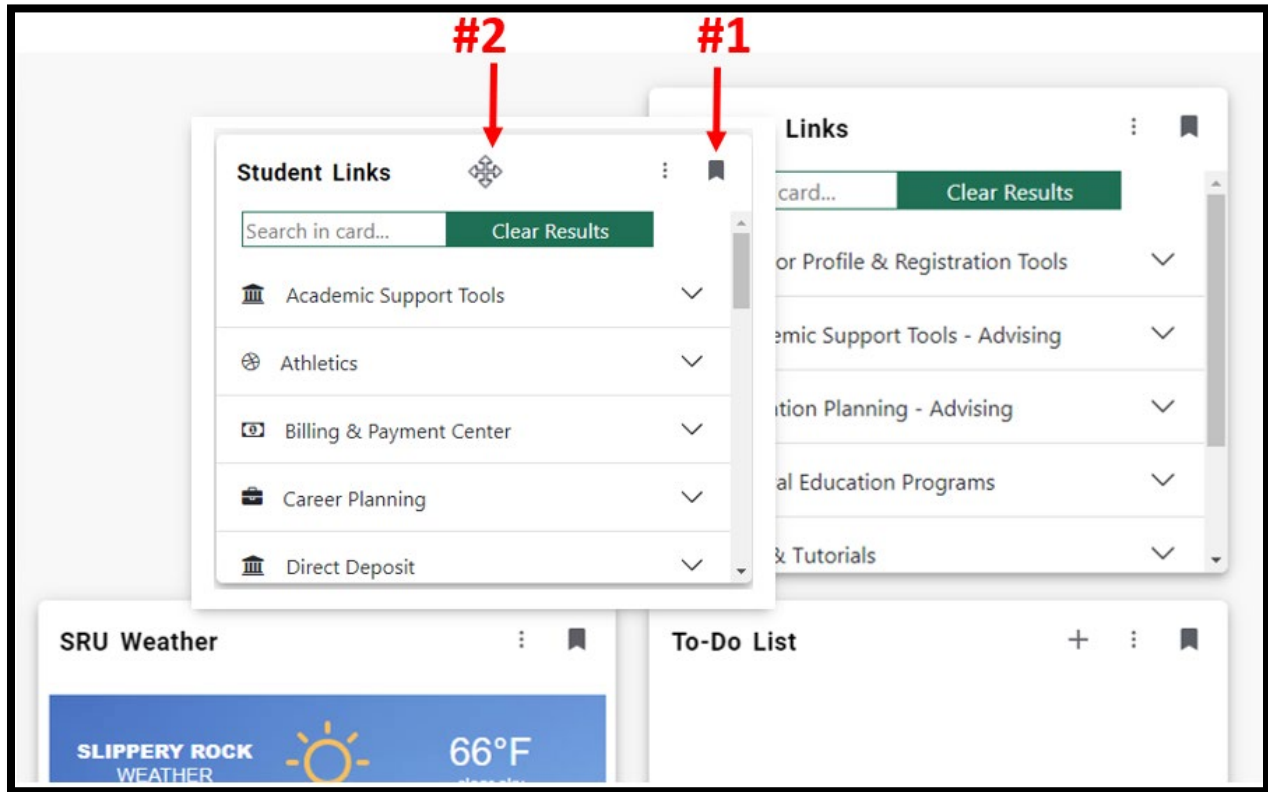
#2
#1

Links
card...
Clear Results
or Profile & Registration Tools
emic Support Tools - Advising
ation Planning - Advising
al Education Programs
& Tutorials

Student Links
Search in card...
Clear Results
Academic Support Tools
Athletics
Billing & Payment Center
Career Planning
Direct Deposit

SRU Weather
SLIPPERY ROCK
WEATHER
66°F
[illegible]

To-Do List
+